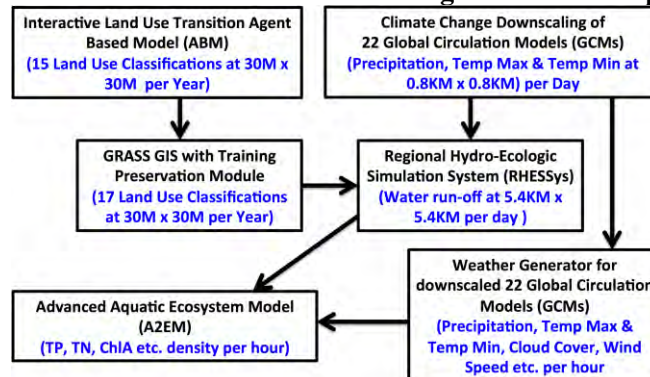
Interactive Land Use Transition Agent Based Model (ABM)
(15 Land Use Classifications at 30M x 30M per Year)

Climate Change Downscaling of 22 Global Circulation Models (GCMs)
(Precipitation, Temp Max & Temp Min at 0.8KM x 0.8KM) per Day

GRASS GIS with Training Preservation Module
(17 Land Use Classifications at 30M x 30M per Year)

Regional Hydro-Ecologic Simulation System (RHESSys)
(Water run-off at 5.4KM x 5.4KM per day)

Weather Generator for downscaled 22 Global Circulation Models (GCMs)
(Precipitation, Temp Max & Temp Min, Cloud Cover, Wind Speed etc. per hour

Advanced Aquatic Ecosystem Model (A2EM)
(TP, TN, ChlA etc. density per hour)